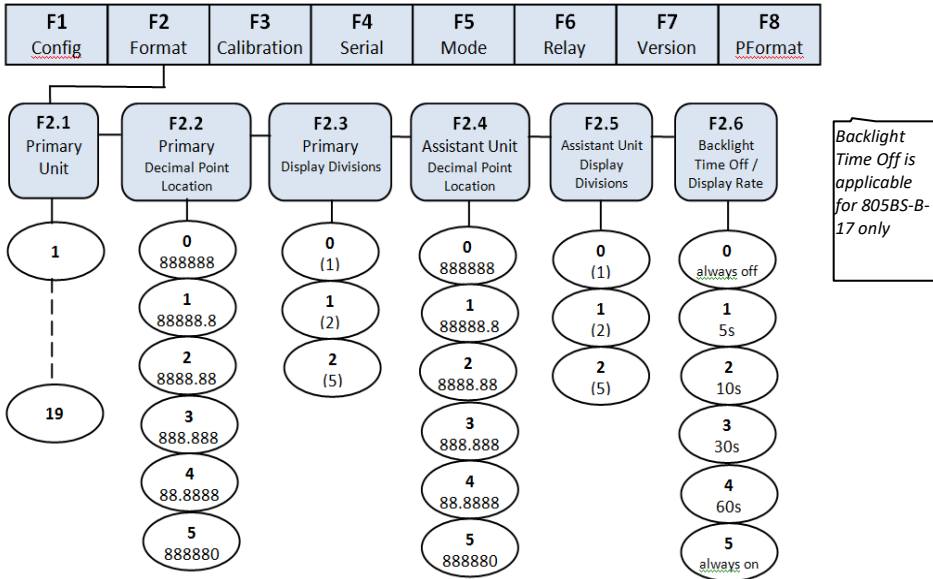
| F1 Config | F2 Format | F3 Calibration | F4 Serial | F5 Mode | F6 Relay | F7 Version | F8 PFormat |
|---|---|---|---|---|---|---|---|

F2.1 Primary Unit
1
19

F2.2 Primary Decimal Point Location
0 888888
1 88888.8
2 8888.88
3 888.888
4 88.8888
5 888880

F2.3 Primary Display Divisions
0 (1)
1 (2)
2 (5)

F2.4 Assistant Unit Decimal Point Location
0 888888
1 88888.8
2 8888.88
3 888.888
4 88.8888
5 888880

F2.5 Assistant Unit Display Divisions
0 (1)
1 (2)
2 (5)

F2.6 Backlight Time Off / Display Rate
0 always off
1 5s
2 10s
3 30s
4 60s
5 always on

Backlight Time Off is applicable for 805BS-B-17 only